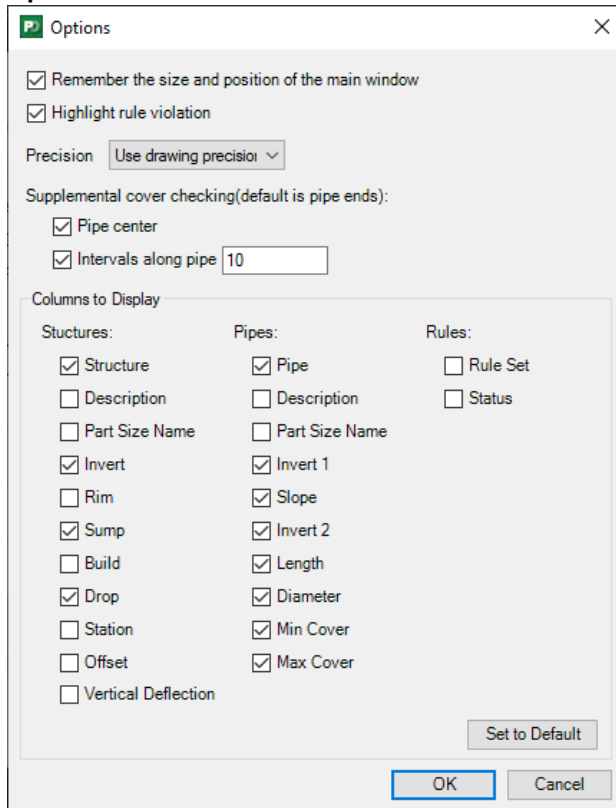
Options

☑ Remember the size and position of the main window
☑ Highlight rule violation

Precision Use drawing precisio

Supplemental cover checking(default is pipe ends):
☑ Pipe center
☑ Intervals along pipe 10

Columns to Display

Stuctures:
☑ Structure
☐ Description
☐ Part Size Name
☑ Invert
☐ Rim
☑ Sump
☐ Build
☑ Drop
☐ Station
☐ Offset
☐ Vertical Deflection

Pipes:
☑ Pipe
☐ Description
☐ Part Size Name
☑ Invert 1
☑ Slope
☑ Invert 2
☑ Length
☑ Diameter
☑ Min Cover
☑ Max Cover

Rules:
☐ Rule Set
☐ Status

Set to Default

OK Cancel